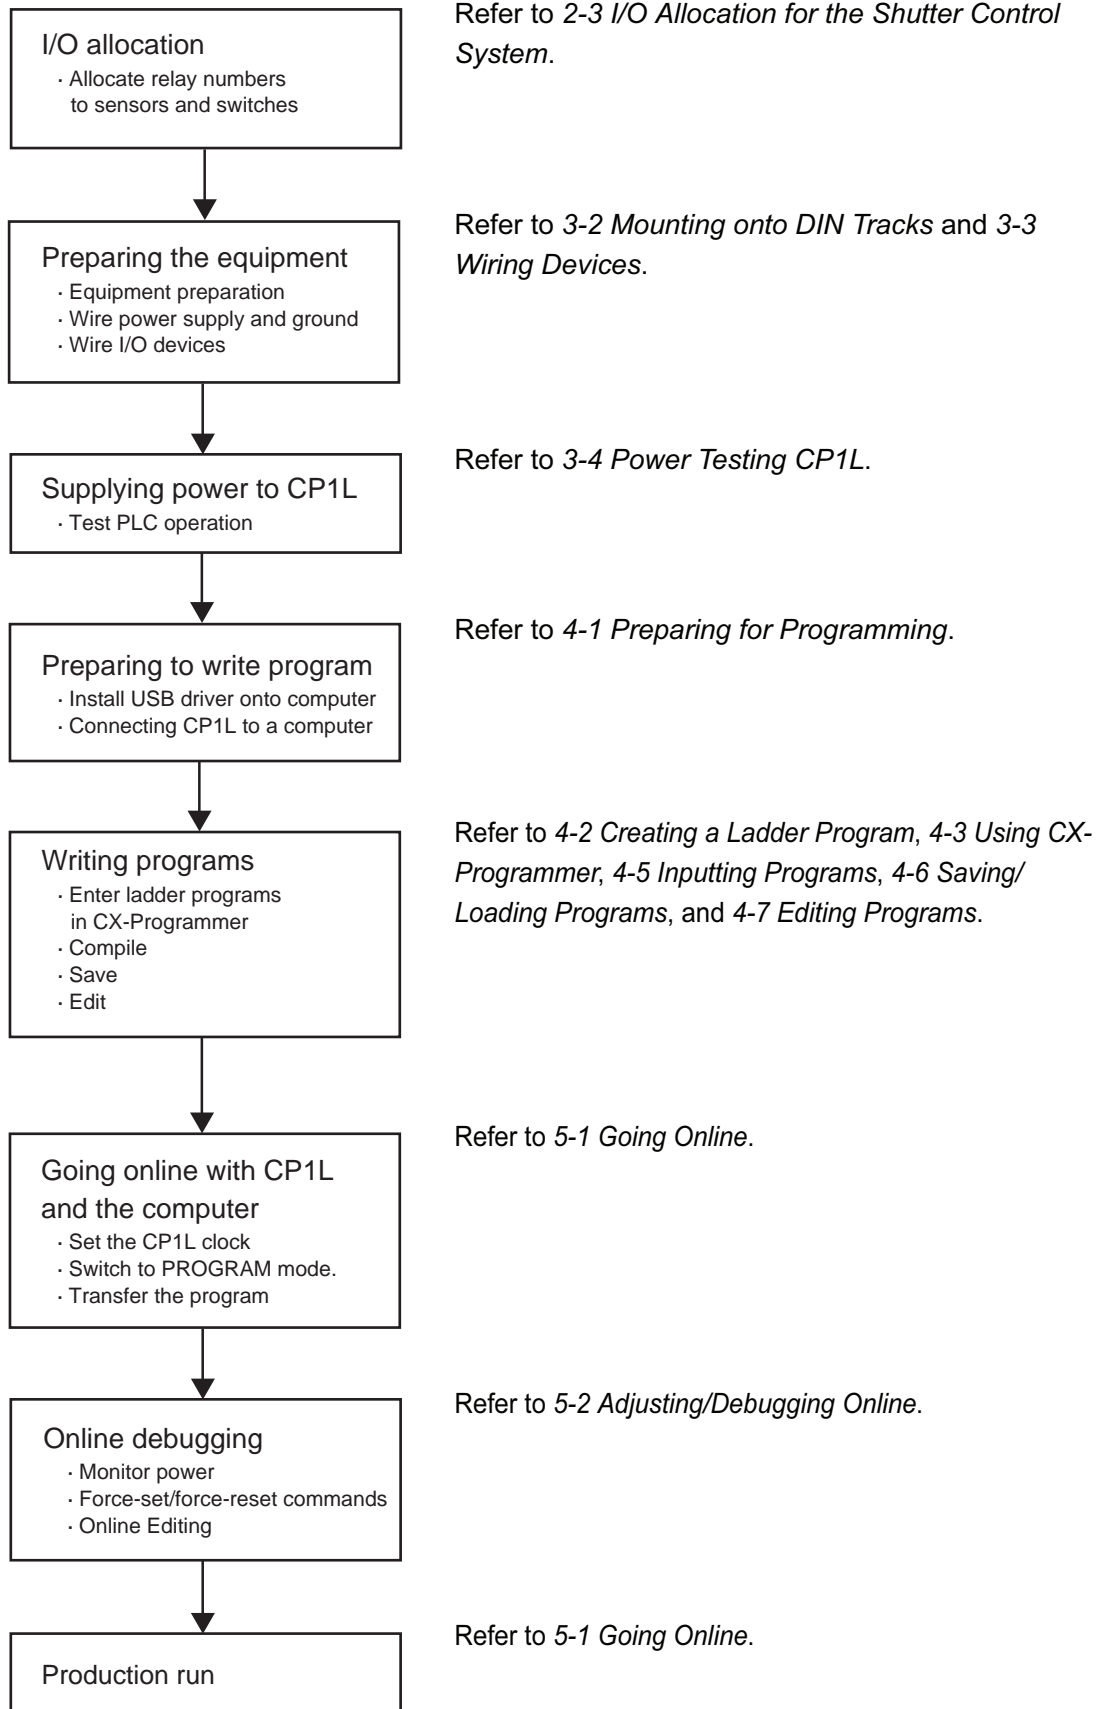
I/O allocation
· Allocate relay numbers to sensors and switches

Refer to 2-3 I/O Allocation for the Shutter Control System.

Preparing the equipment
· Equipment preparation
· Wire power supply and ground
· Wire I/O devices

Refer to 3-2 Mounting onto DIN Tracks and 3-3 Wiring Devices.

Supplying power to CP1L
· Test PLC operation

Refer to 3-4 Power Testing CP1L.

Preparing to write program
· Install USB driver onto computer
· Connecting CP1L to a computer

Refer to 4-1 Preparing for Programming.

Writing programs
· Enter ladder programs in CX-Programmer
· Compile
· Save
· Edit

Refer to 4-2 Creating a Ladder Program, 4-3 Using CX-Programmer, 4-5 Inputting Programs, 4-6 Saving/ Loading Programs, and 4-7 Editing Programs.

Going online with CP1L and the computer
· Set the CP1L clock
· Switch to PROGRAM mode.
· Transfer the program

Refer to 5-1 Going Online.

Online debugging
· Monitor power
· Force-set/force-reset commands
· Online Editing

Refer to 5-2 Adjusting/Debugging Online.

Production run

Refer to 5-1 Going Online.